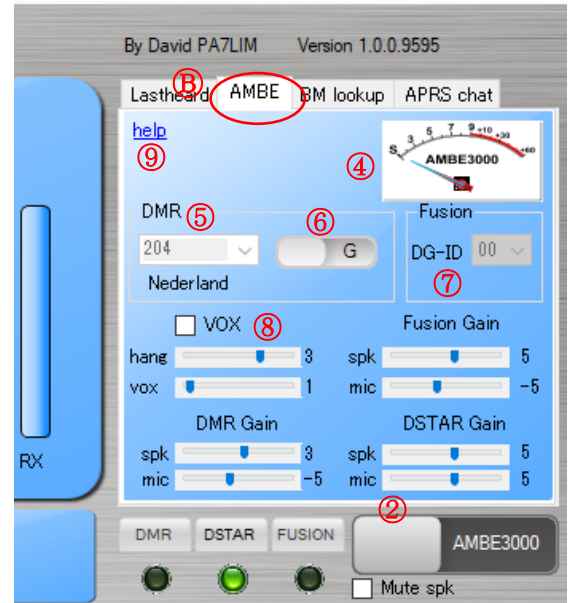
By David PA7LIM Version 1.0.0.9595

Ⓑ
Lastheard AMBE BM lookup APRS chat

help
⑨

④
S 1 3 5 7 9 +10 +30 +60
AMBE3000

DMR ⑤
204
Nederland

⑥
G

Fusion
DG-ID 00
⑦

VOX ⑧
hang 3
vox 1

Fusion Gain
spk 5
mic -5

DMR Gain
spk 3
mic -5

DSTAR Gain
spk 5
mic 5

RX

②
DMR DSTAR FUSION
AMBE3000
Mute spk